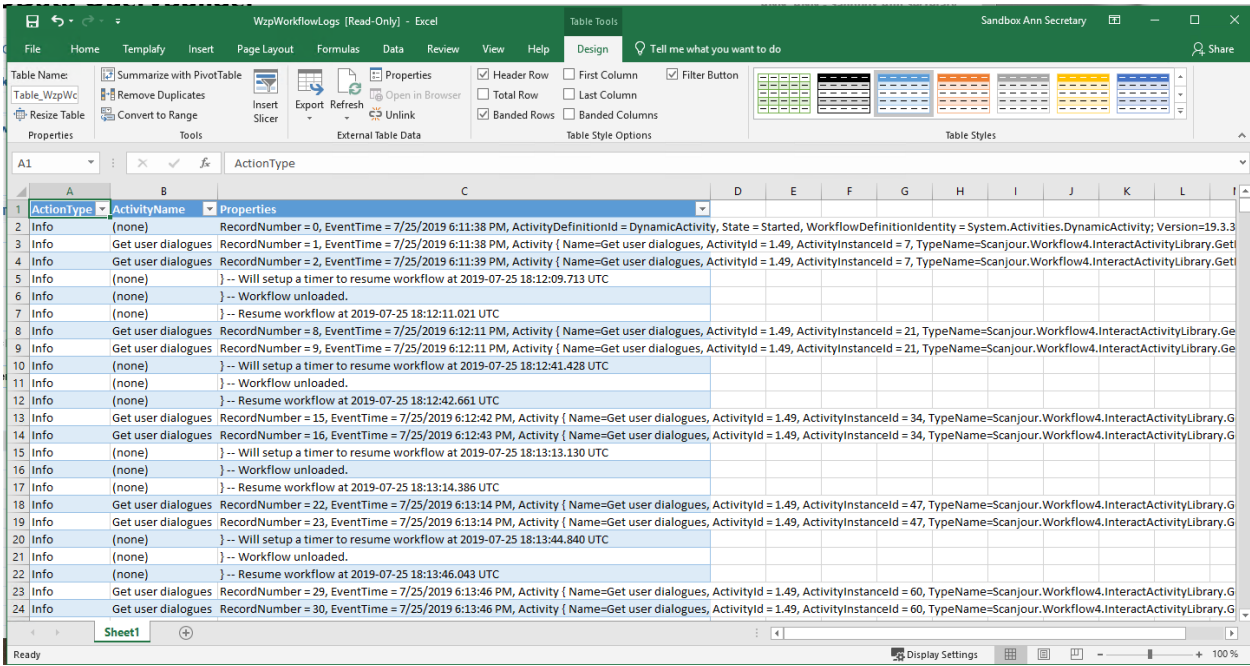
WzpWorkflowLogs [Read-Only] - Excel
Table Tools
Sandbox Ann Secretary

File Home Templafy Insert Page Layout Formulas Data Review View Help Design Tell me what you want to do Share

Table Name:
Table_WzpWc
Resize Table
Properties

Summarize with PivotTable
Remove Duplicates
Convert to Range
Insert Slicer
Tools

Export Refresh
Properties
Open in Browser
Unlink
External Table Data

Header Row
Total Row
Banded Rows
First Column
Last Column
Banded Columns
Filter Button
Table Style Options

Table Styles

A1 ActionType

| | A | B | C |
|---|---|---|---|
| 1 | ActionType | ActivityName | Properties |
| 2 | Info | (none) | RecordNumber = 0, EventTime = 7/25/2019 6:11:38 PM, ActivityDefinitionId = DynamicActivity, State = Started, WorkflowDefinitionIdentity = System.Activities.DynamicActivity; Version=19.3.3 |
| 3 | Info | Get user dialogues | RecordNumber = 1, EventTime = 7/25/2019 6:11:38 PM, Activity { Name=Get user dialogues, ActivityId = 1.49, ActivityInstanceId = 7, TypeName=Scanjour.Workflow4.InteractActivityLibrary.Get |
| 4 | Info | Get user dialogues | RecordNumber = 2, EventTime = 7/25/2019 6:11:39 PM, Activity { Name=Get user dialogues, ActivityId = 1.49, ActivityInstanceId = 7, TypeName=Scanjour.Workflow4.InteractActivityLibrary.Get |
| 5 | Info | (none) | } -- Will setup a timer to resume workflow at 2019-07-25 18:12:09.713 UTC |
| 6 | Info | (none) | } -- Workflow unloaded. |
| 7 | Info | (none) | } -- Resume workflow at 2019-07-25 18:12:11.021 UTC |
| 8 | Info | Get user dialogues | RecordNumber = 8, EventTime = 7/25/2019 6:12:11 PM, Activity { Name=Get user dialogues, ActivityId = 1.49, ActivityInstanceId = 21, TypeName=Scanjour.Workflow4.InteractActivityLibrary.Ge |
| 9 | Info | Get user dialogues | RecordNumber = 9, EventTime = 7/25/2019 6:12:11 PM, Activity { Name=Get user dialogues, ActivityId = 1.49, ActivityInstanceId = 21, TypeName=Scanjour.Workflow4.InteractActivityLibrary.Ge |
| 10 | Info | (none) | } -- Will setup a timer to resume workflow at 2019-07-25 18:12:41.428 UTC |
| 11 | Info | (none) | } -- Workflow unloaded. |
| 12 | Info | (none) | } -- Resume workflow at 2019-07-25 18:12:42.661 UTC |
| 13 | Info | Get user dialogues | RecordNumber = 15, EventTime = 7/25/2019 6:12:42 PM, Activity { Name=Get user dialogues, ActivityId = 1.49, ActivityInstanceId = 34, TypeName=Scanjour.Workflow4.InteractActivityLibrary.G |
| 14 | Info | Get user dialogues | RecordNumber = 16, EventTime = 7/25/2019 6:12:43 PM, Activity { Name=Get user dialogues, ActivityId = 1.49, ActivityInstanceId = 34, TypeName=Scanjour.Workflow4.InteractActivityLibrary.G |
| 15 | Info | (none) | } -- Will setup a timer to resume workflow at 2019-07-25 18:13:13.130 UTC |
| 16 | Info | (none) | } -- Workflow unloaded. |
| 17 | Info | (none) | } -- Resume workflow at 2019-07-25 18:13:14.386 UTC |
| 18 | Info | Get user dialogues | RecordNumber = 22, EventTime = 7/25/2019 6:13:14 PM, Activity { Name=Get user dialogues, ActivityId = 1.49, ActivityInstanceId = 47, TypeName=Scanjour.Workflow4.InteractActivityLibrary.G |
| 19 | Info | Get user dialogues | RecordNumber = 23, EventTime = 7/25/2019 6:13:14 PM, Activity { Name=Get user dialogues, ActivityId = 1.49, ActivityInstanceId = 47, TypeName=Scanjour.Workflow4.InteractActivityLibrary.G |
| 20 | Info | (none) | } -- Will setup a timer to resume workflow at 2019-07-25 18:13:44.840 UTC |
| 21 | Info | (none) | } -- Workflow unloaded. |
| 22 | Info | (none) | } -- Resume workflow at 2019-07-25 18:13:46.043 UTC |
| 23 | Info | Get user dialogues | RecordNumber = 29, EventTime = 7/25/2019 6:13:46 PM, Activity { Name=Get user dialogues, ActivityId = 1.49, ActivityInstanceId = 60, TypeName=Scanjour.Workflow4.InteractActivityLibrary.G |
| 24 | Info | Get user dialogues | RecordNumber = 30, EventTime = 7/25/2019 6:13:46 PM, Activity { Name=Get user dialogues, ActivityId = 1.49, ActivityInstanceId = 60, TypeName=Scanjour.Workflow4.InteractActivityLibrary.G |

Sheet1

Ready Display Settings 100 %